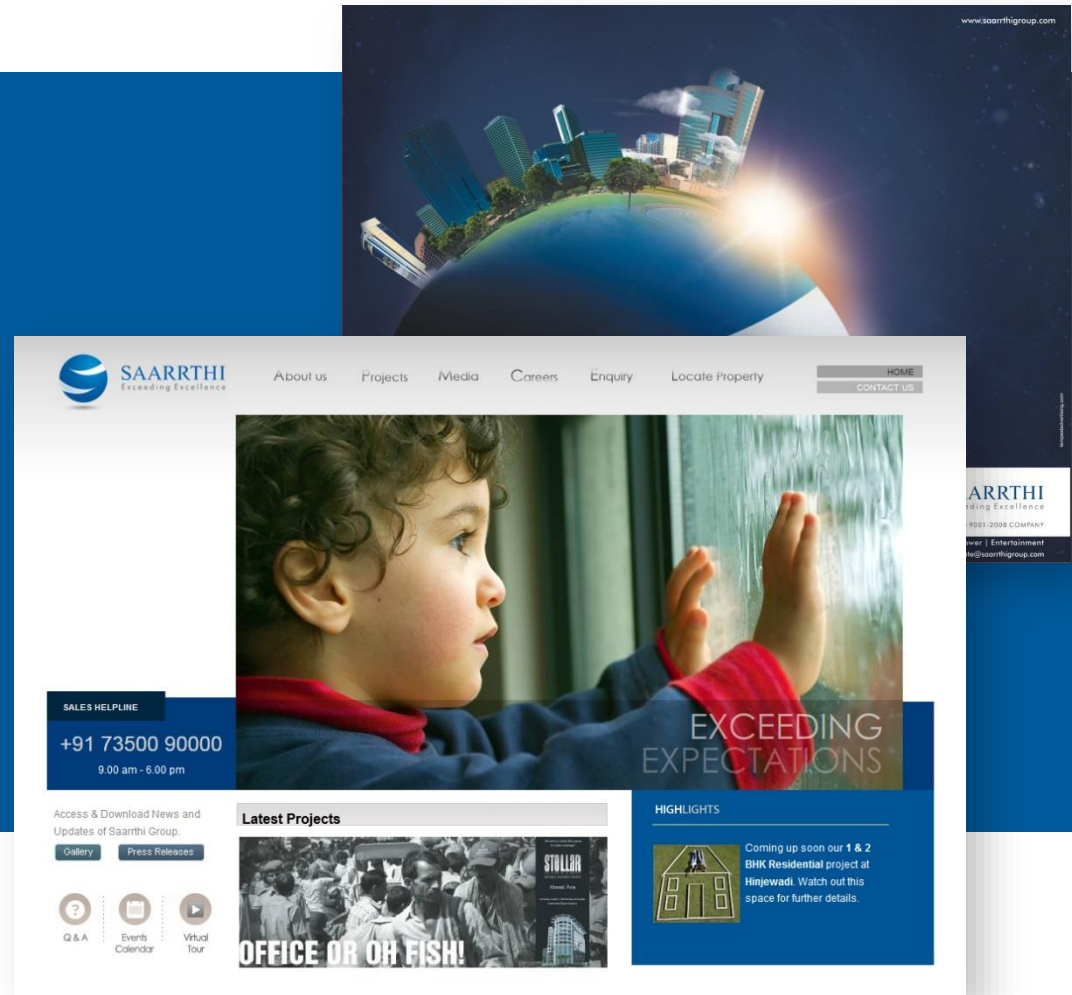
www.saarrthigroup.com

ARRTHI
ding Excellence
9001-2008 COMPANY
ower | Entertainment
le@saarrthigroup.com

SAARRTHI
Exceeding Excellence

About us Projects Media Careers Enquiry Locate Property

HOME
CONTACT US

SALES HELPLINE
+91 73500 90000
9.00 am - 6.00 pm

EXCEEDING EXPECTATIONS

Access & Download News and Updates of Saarrthi Group.
Gallery Press Releases

Q & A
Events Calendar
Virtual Tour

Latest Projects

STELLAR

OFFICE OR OH FISH!

HIGHLIGHTS

Coming up soon our **1 & 2 BHK Residential** project at **Hinjewadi**. Watch out this space for further details.